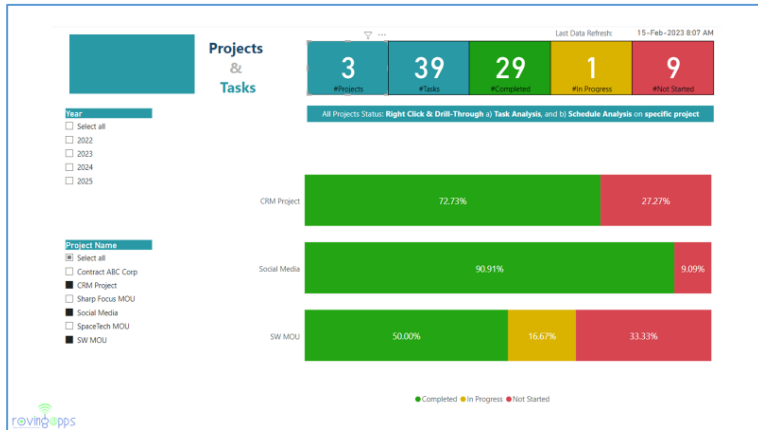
Projects
&
Tasks

Last Data Refresh: 15-Feb-2023 8:07 AM

3
#Projects

39
#Tasks

29
#Completed

1
#In Progress

9
#Not Started

All Projects Status: Right Click & Drill-Through a) Task Analysis, and b) Schedule Analysis on specific project

Year
Select all
2022
2023
2024
2025

Project Name
Select all
Contract ABC Corp
CRM Project
Sharp Focus MOU
Social Media
SpaceTech MOU
SW MOU

CRM Project 72.73% 27.27%

Social Media 90.91% 9.09%

SW MOU 50.00% 16.67% 33.33%

Completed In Progress Not Started

rovingapps